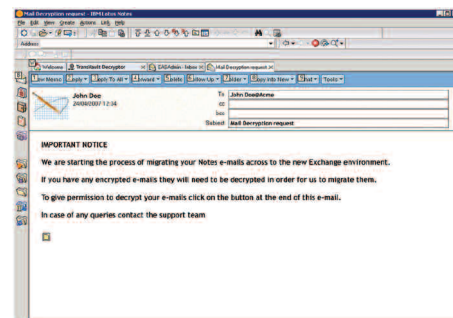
Mail Decryption request - IBM Lotus Notes

File Edit View Create Actions Link Help

Address

Welcome | TransVault Decryptor | EASAdmin - Inbox | Mail Decryption request

New Memo | Reply | Reply To All | Forward | Delete | Follow Up | Folder | Copy Into New | Chat | Tools

John Doe
24/04/2007 12:34

To John Doe@Acme
cc
bcc
Subject Mail Decryption request

IMPORTANT NOTICE

We are starting the process of migrating your Notes e-mails across to the new Exchange environment.

If you have any encrypted e-mails they will need to be decrypted in order for us to migrate them.

To give permission to decrypt your e-mails click on the button at the end of this e-mail.

In case of any queries contact the support team